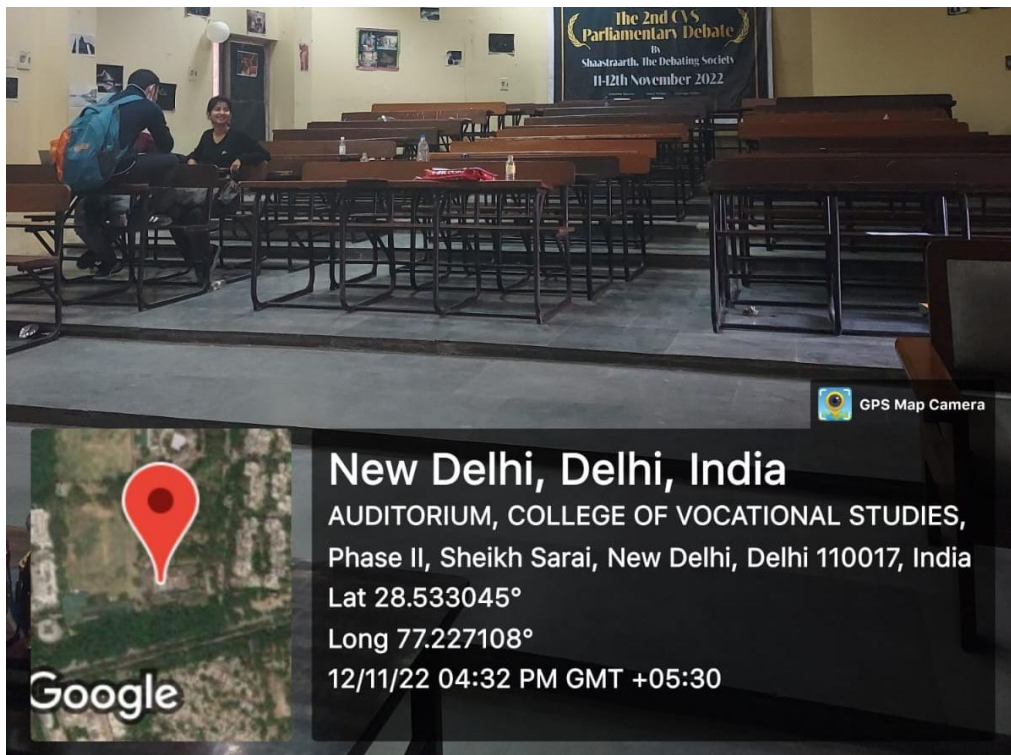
The 2nd CVS Parliamentary Debate
By
Shaastraarth, The Debating Society
11-12th November 2022

GPS Map Camera

Google

New Delhi, Delhi, India
AUDITORIUM, COLLEGE OF VOCATIONAL STUDIES, Phase II, Sheikh Sarai, New Delhi, Delhi 110017, India
Lat 28.533045°
Long 77.227108°
12/11/22 04:32 PM GMT +05:30